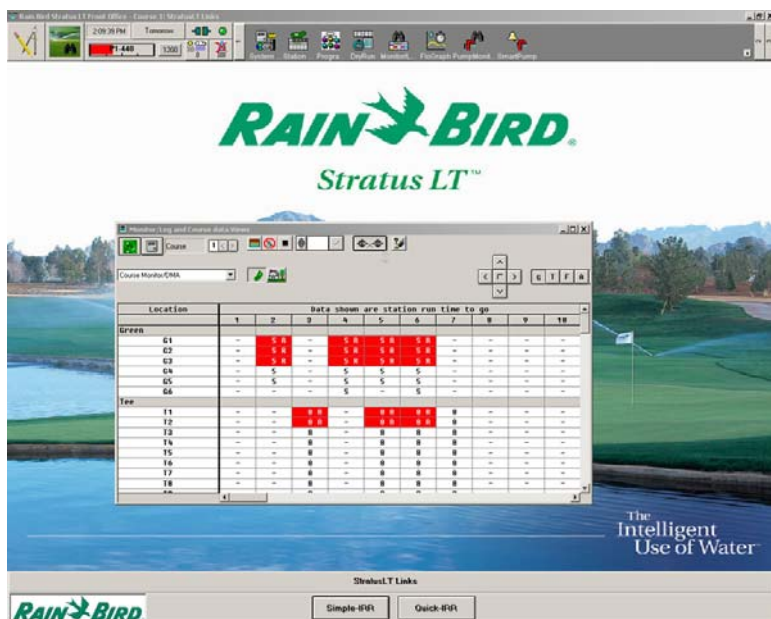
Rain Bird Stratus LT Front Office - Course 1: StratusLT Links

2:09:39 PM Tomorrow

1440 1200

System Station Progra DryRun MonitorL FloGraph PumpMonit SmartPump

RAIN BIRD

Stratus LT™

Monitor/Log and Course data Views

Course

Course Monitor/DMA

Location | Data shown are station run time to go

| Location | 1 | 2 | 3 | 4 | 5 | 6 | 7 | 8 | 9 | 10 |
|---|---|---|---|---|---|---|---|---|---|---|
| Green | | | | | | | | | | |
| G1 | - | S A | - | S A | S A | S A | - | - | - | - |
| G2 | - | S A | - | S A | S A | S A | - | - | - | - |
| G3 | - | S A | - | S A | S A | S A | - | - | - | - |
| G4 | - | 5 | - | 5 | 5 | 5 | - | - | - | - |
| G5 | - | 5 | - | 5 | 5 | 5 | - | - | - | - |
| G6 | - | - | - | 5 | - | 5 | - | - | - | - |
| Tee | | | | | | | | | | |
| T1 | - | - | 8 A | - | 8 A | 8 A | 8 | - | - | - |
| T2 | - | - | 8 A | - | 8 A | 8 A | 8 | - | - | - |
| T3 | - | - | 8 | - | 8 | 8 | 8 | - | - | - |
| T4 | - | - | 8 | - | 8 | 8 | 8 | - | - | - |
| T5 | - | - | 8 | - | 8 | 8 | 8 | - | - | - |
| T6 | - | - | 8 | - | 8 | 8 | 8 | - | - | - |
| T7 | - | - | 8 | - | 8 | 8 | 8 | - | - | - |
| T8 | - | - | 8 | - | 8 | 8 | 8 | - | - | - |

The Intelligent Use of Water™

StratusLT Links

RAIN BIRD

Simple-IRR Quick-IRR